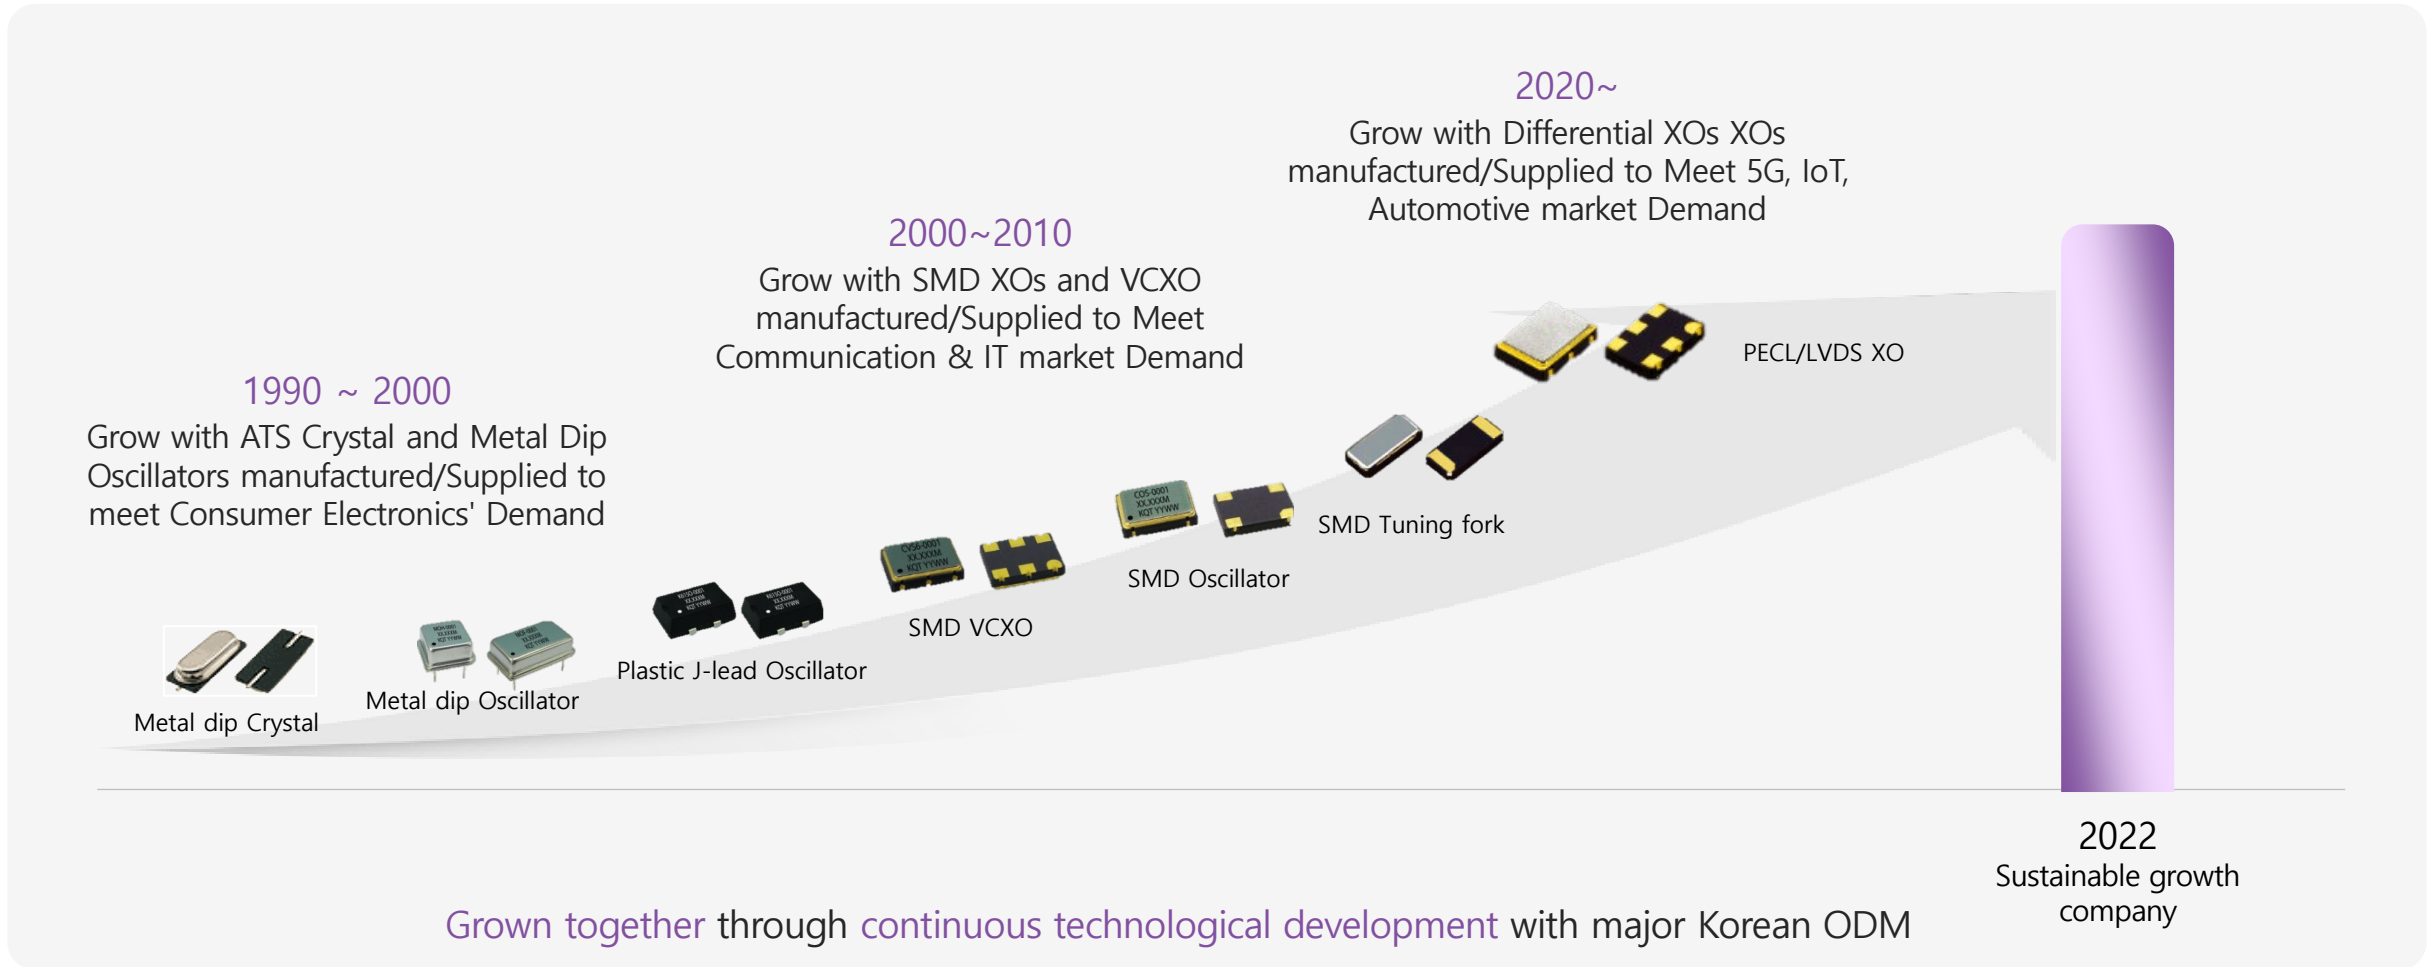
2020~
Grow with Differential XOs XOs manufactured/Supplied to Meet 5G, IoT, Automotive market Demand

2000~2010
Grow with SMD XOs and VCXO manufactured/Supplied to Meet Communication & IT market Demand

1990 ~ 2000
Grow with ATS Crystal and Metal Dip Oscillators manufactured/Supplied to meet Consumer Electronics' Demand

PECL/LVDS XO

SMD Tuning fork

SMD Oscillator

SMD VCXO

Plastic J-lead Oscillator

Metal dip Oscillator

Metal dip Crystal

2022
Sustainable growth company

Grown together through continuous technological development with major Korean ODM